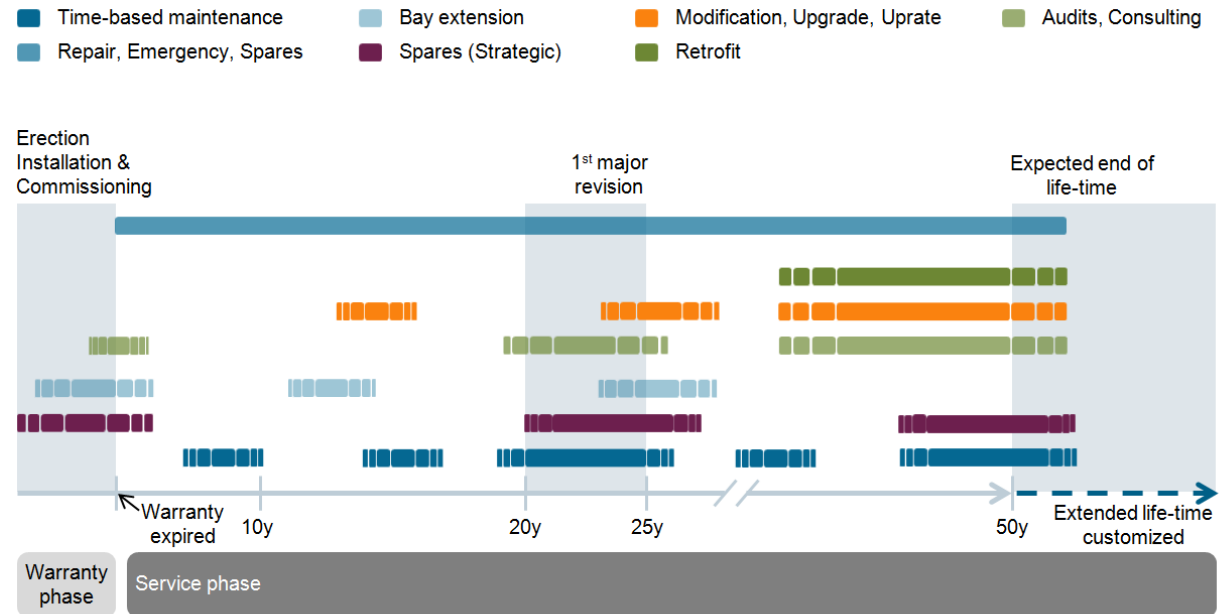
Time-based maintenance
Repair, Emergency, Spares
Bay extension
Spares (Strategic)
Modification, Upgrade, Uprate
Retrofit
Audits, Consulting

Erection Installation & Commissioning

$1^{st}$ major revision

Expected end of life-time

Warranty expired

10y

20y

25y

50y

Extended life-time customized

Warranty phase

Service phase